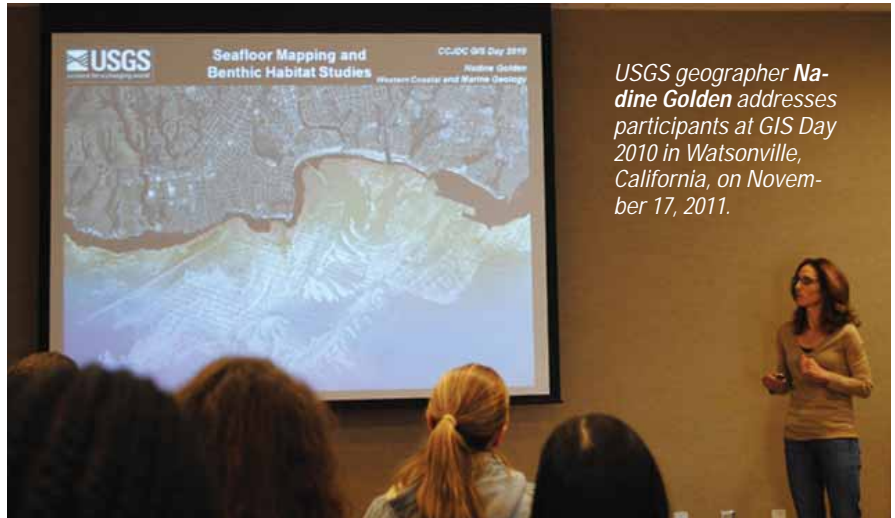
USGS
science for a changing world

Seafloor Mapping and Benthic Habitat Studies

CCJDC GIS Day 2010
Nadine Golden
Western Coastal and Marine Geology

USGS geographer **Nadine Golden** addresses participants at GIS Day 2010 in Watsonville, California, on November 17, 2011.